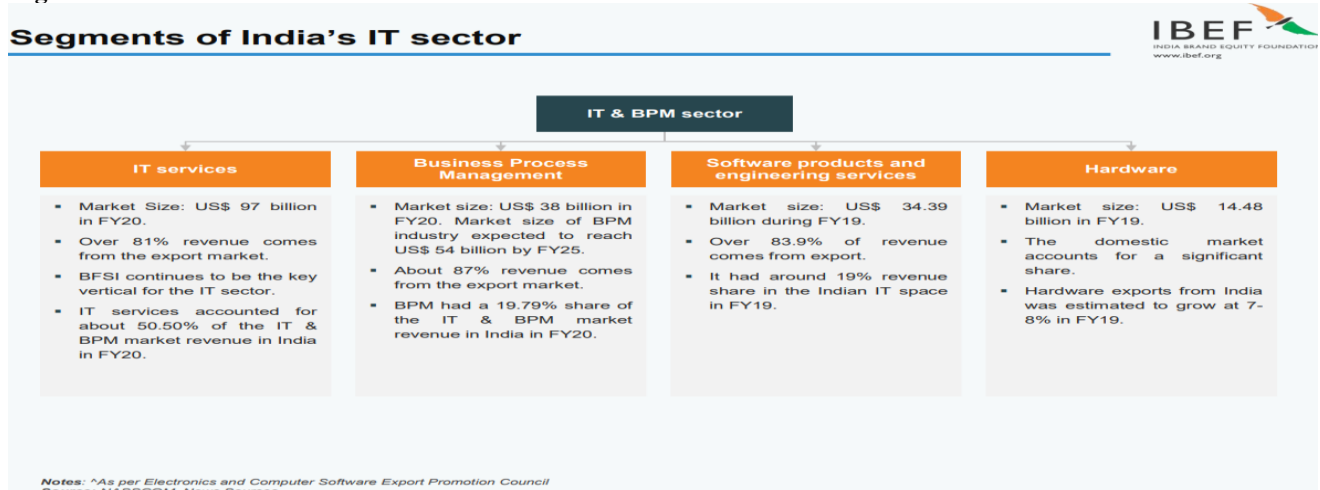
Segments of India's IT sector

IBEF
INDIA BRAND EQUITY FOUNDATION
www.ibef.org

IT & BPM sector

IT services

- Market Size: US$ 97 billion in FY20.
- Over 81% revenue comes from the export market.
- BFSI continues to be the key vertical for the IT sector.
- IT services accounted for about 50.50% of the IT & BPM market revenue in India in FY20.

Business Process Management

- Market size: US$ 38 billion in FY20. Market size of BPM industry expected to reach US$ 54 billion by FY25.
- About 87% revenue comes from the export market.
- BPM had a 19.79% share of the IT & BPM market revenue in India in FY20.

Software products and engineering services

- Market size: US$ 34.39 billion during FY19.
- Over 83.9% of revenue comes from export.
- It had around 19% revenue share in the Indian IT space in FY19.

Hardware

- Market size: US$ 14.48 billion in FY19.
- The domestic market accounts for a significant share.
- Hardware exports from India was estimated to grow at 7-8% in FY19.

Notes: ^As per Electronics and Computer Software Export Promotion Council
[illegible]